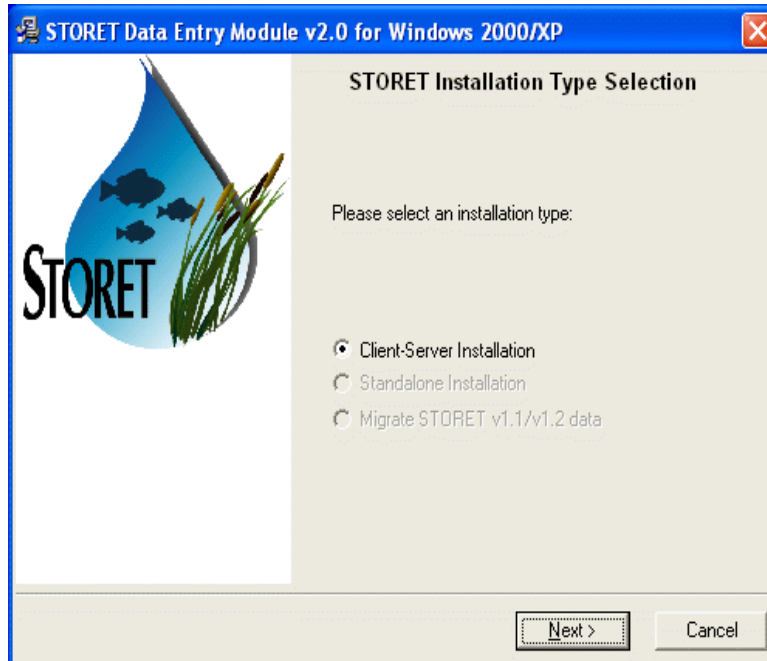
STORET Data Entry Module v2.0 for Windows 2000/XP

STORET

STORET Installation Type Selection

Please select an installation type:

Client-Server Installation
Standalone Installation
Migrate STORET v1.1/v1.2 data

Next >
Cancel